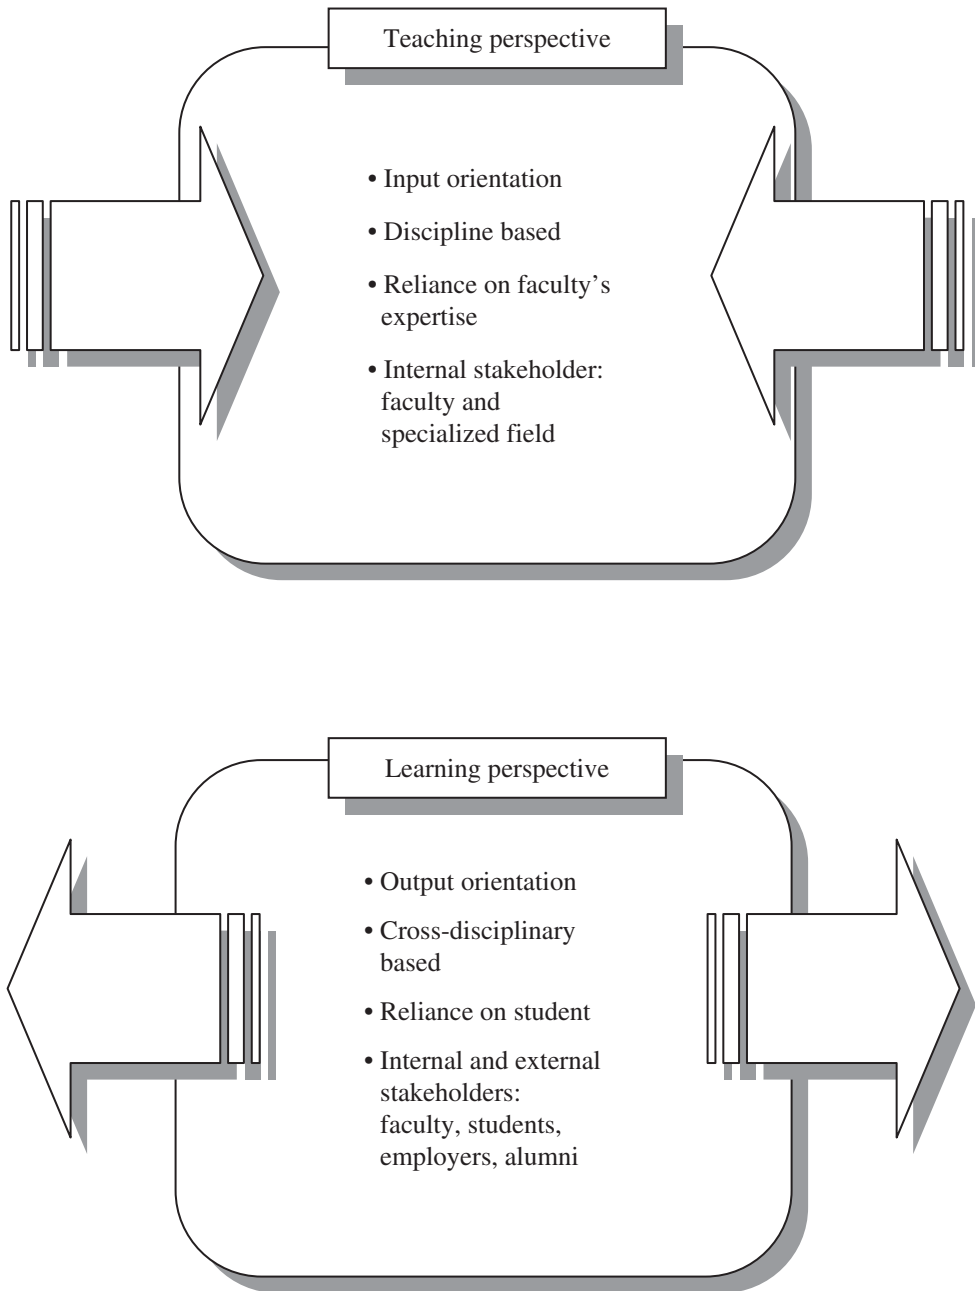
Teaching perspective

• Input orientation

• Discipline based

• Reliance on faculty's expertise

• Internal stakeholder: faculty and specialized field

Learning perspective

• Output orientation

• Cross-disciplinary based

• Reliance on student

• Internal and external stakeholders: faculty, students, employers, alumni